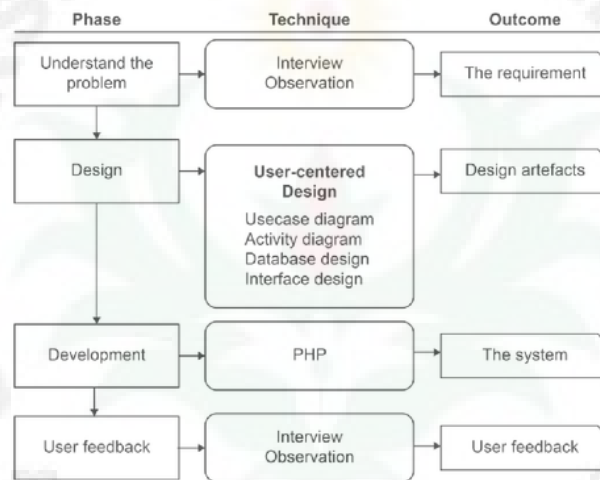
Phase

Technique

Outcome

Understand the problem

Interview
Observation

The requirement

Design

User-centered Design

Usecase diagram
Activity diagram
Database design
Interface design

Design artefacts

Development

PHP

The system

User feedback

Interview
Observation

User feedback